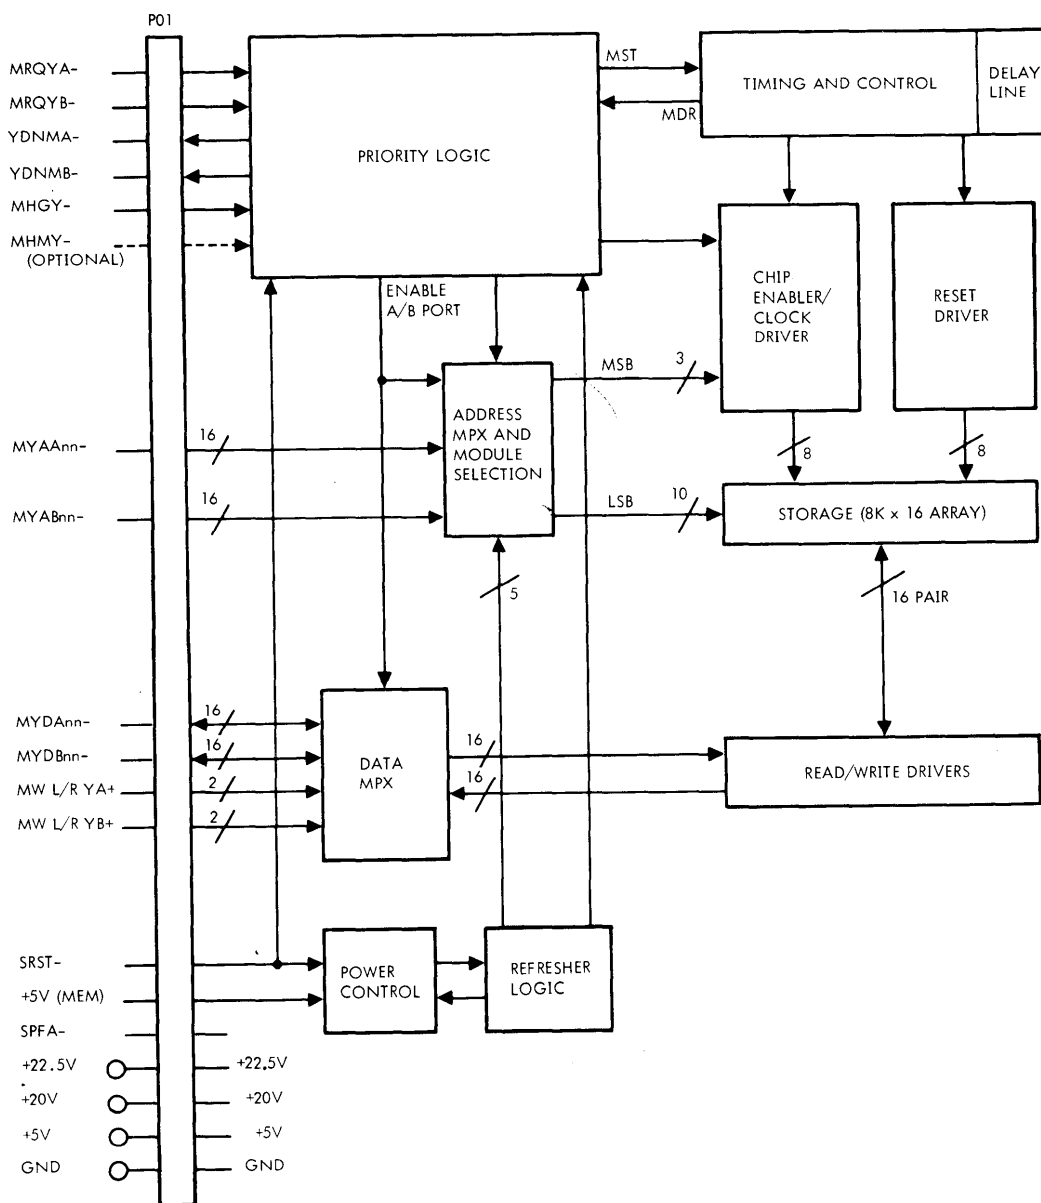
P01

MRQYA-
MRQYB-
YDNMA-
YDNMB-
MHGY-
MHMY-
(OPTIONAL)

PRIORITY LOGIC

MST
MDR

TIMING AND CONTROL

DELAY LINE

ENABLE A/B PORT

CHIP ENABLER/ CLOCK DRIVER

RESET DRIVER

MSB
3

ADDRESS MPX AND MODULE SELECTION

MYAAnn-
16
MYABnn-
16

8
8

LSB
10

STORAGE (8K x 16 ARRAY)

5

16 PAIR

MYDAnn-
16
MYDBnn-
16
MW L/R YA+
2
MW L/R YB+
2

DATA MPX

16
16

READ/WRITE DRIVERS

SRST-
+5V (MEM)
SPFA-
+22.5V
+20V
+5V
GND

POWER CONTROL

REFRESHER LOGIC

+22.5V
+20V
+5V
GND